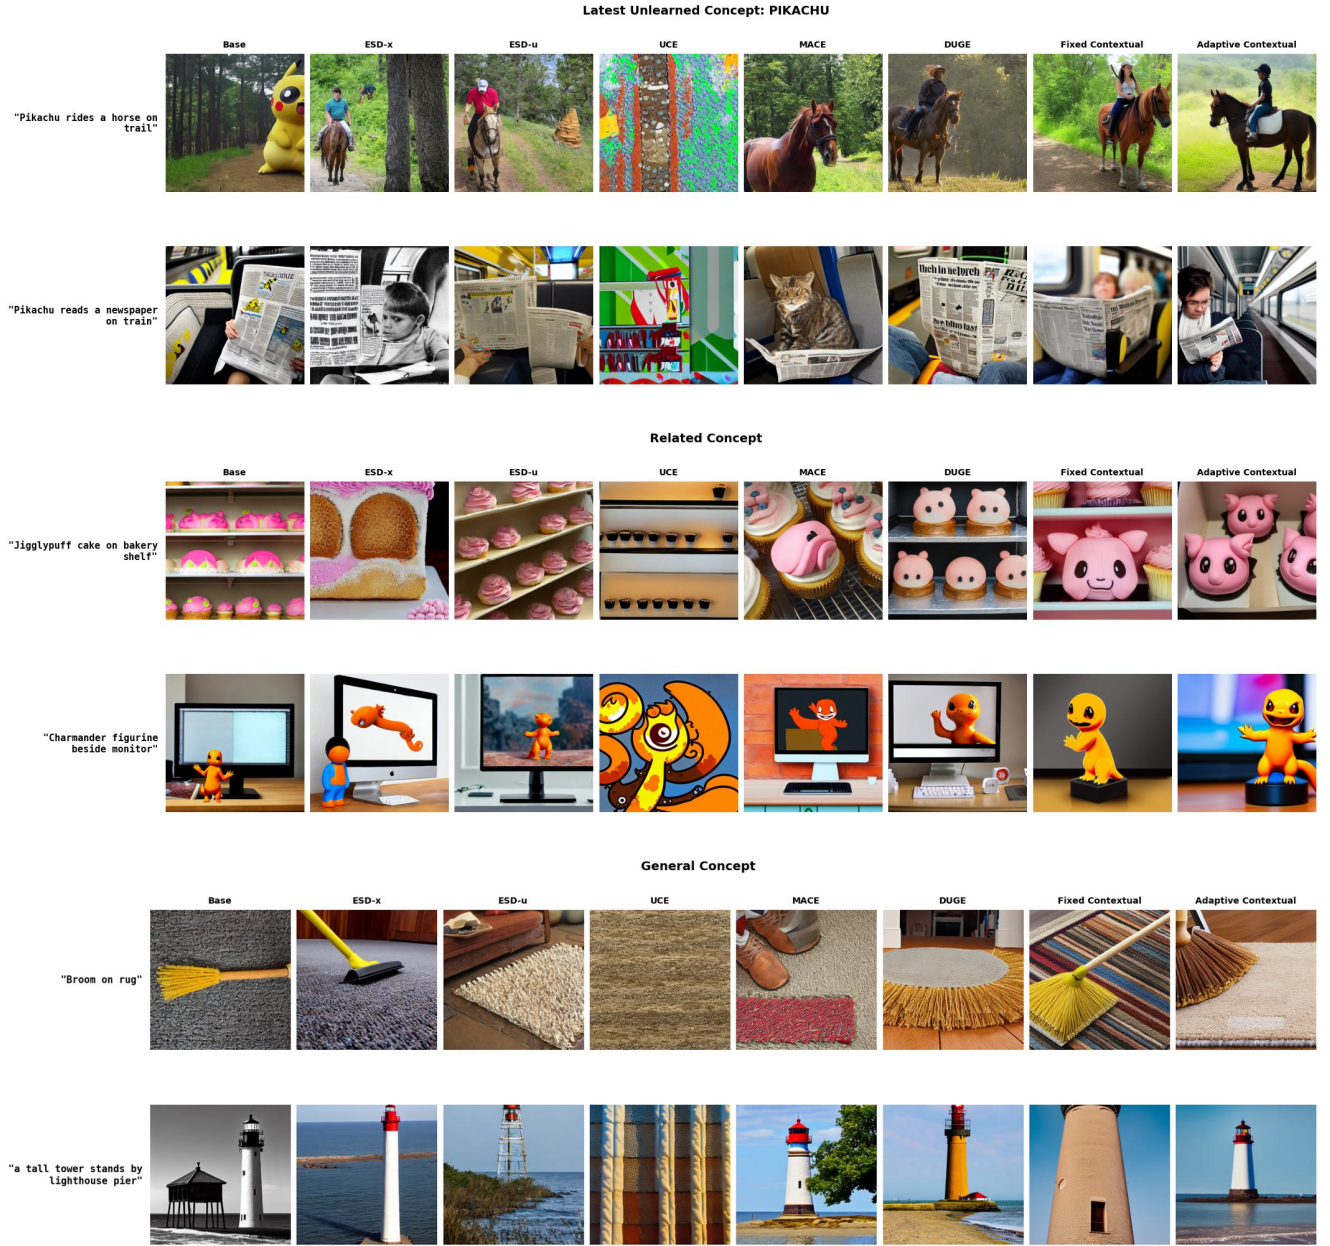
Latest Unlearned Concept: PIKACHU

Base ESD-x ESD-u UCE MACE DUGE Fixed Contextual Adaptive Contextual

"Pikachu rides a horse on trail"

"Pikachu reads a newspaper on train"

Related Concept

Base ESD-x ESD-u UCE MACE DUGE Fixed Contextual Adaptive Contextual

"Jigglypuff cake on bakery shelf"

"Charmander figurine beside monitor"

General Concept

Base ESD-x ESD-u UCE MACE DUGE Fixed Contextual Adaptive Contextual

"Broom on rug"

"a tall tower stands by lighthouse pier"